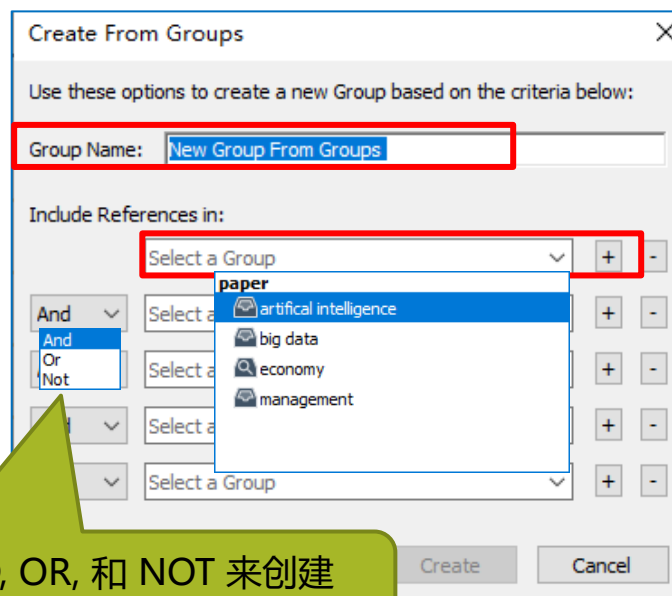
Create From Groups

Use these options to create a new Group based on the criteria below:

Group Name: New Group From Groups

Include References in:

Select a Group + -

And Select a + -
And
Or
Not

paper
artifical intelligence
big data
economy
management

+ -

+ -

Select a Group + -

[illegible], OR, 和 NOT 来创建

Create Cancel